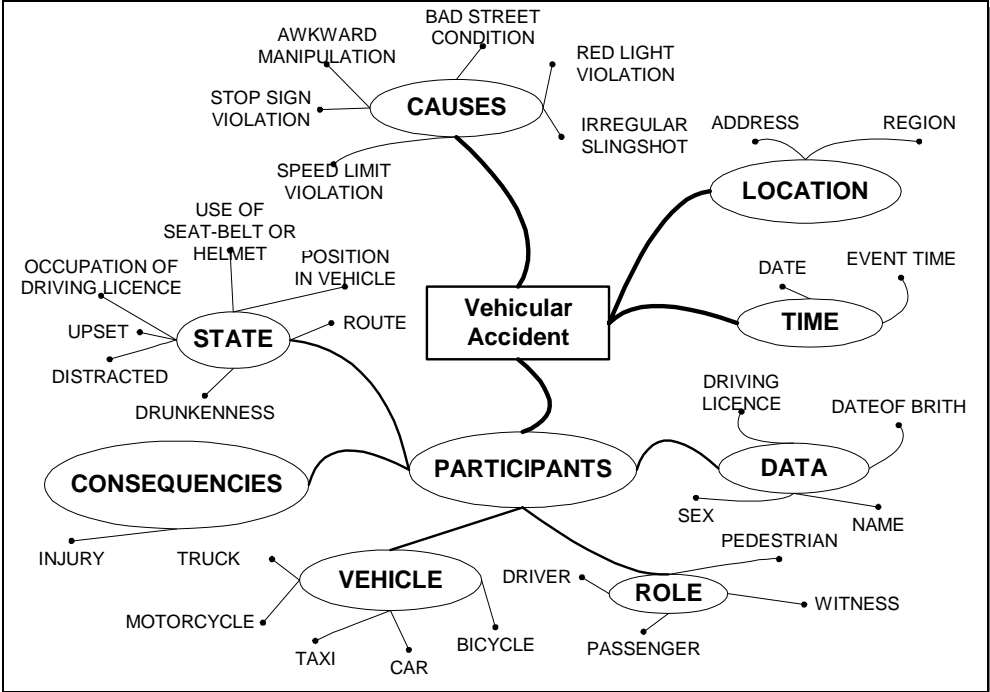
BAD STREET CONDITION

AWKWARD MANIPULATION

RED LIGHT VIOLATION

STOP SIGN VIOLATION

CAUSES

IRREGULAR SLINGSHOT

SPEED LIMIT VIOLATION

ADDRESS

REGION

LOCATION

USE OF SEAT-BELT OR HELMET

POSITION IN VEHICLE

OCCUPATION OF DRIVING LICENCE

DATE

EVENT TIME

Vehicular Accident

UPSET

STATE

ROUTE

TIME

DISTRACTED

DRUNKENNESS

DRIVING LICENCE

DATEOF BRITH

CONSEQUENCIES

PARTICIPANTS

DATA

SEX

NAME

INJURY

TRUCK

PEDESTRIAN

VEHICLE

DRIVER

ROLE

WITNESS

MOTORCYCLE

BICYCLE

PASSENGER

TAXI

CAR